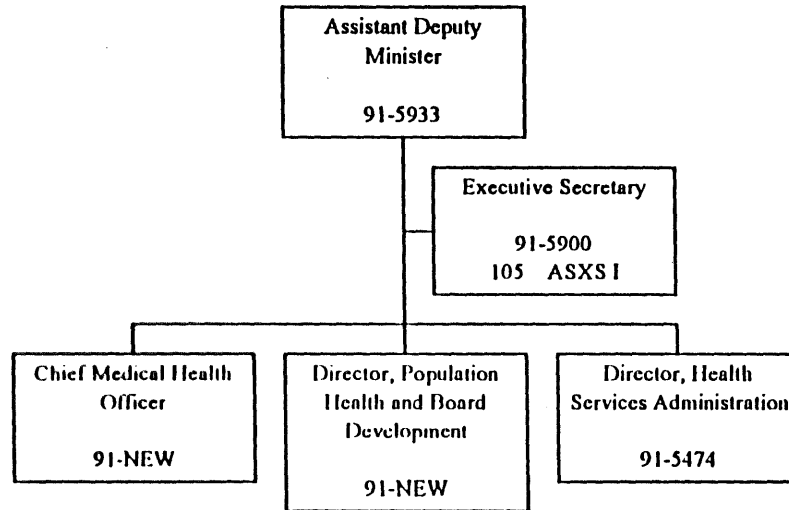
Assistant Deputy Minister

91-5933

Executive Secretary

91-5900
105 ASXS I

Chief Medical Health Officer

91-NEW

Director, Population Health and Board Development

91-NEW

Director, Health Services Administration

91-5474